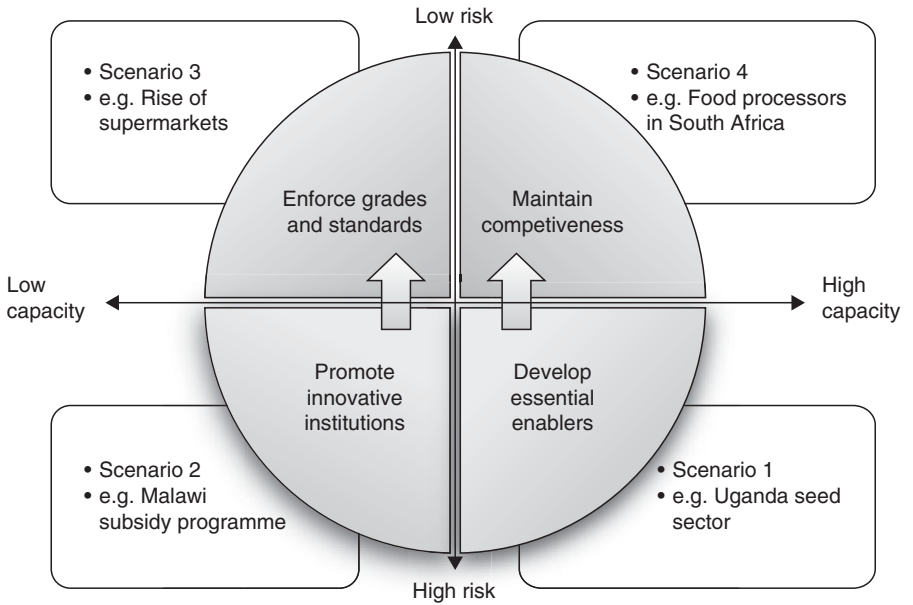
Low risk

• Scenario 3
• e.g. Rise of supermarkets

• Scenario 4
• e.g. Food processors in South Africa

Enforce grades and standards

Maintain competiveness

Low capacity

High capacity

Promote innovative institutions

Develop essential enablers

• Scenario 2
• e.g. Malawi subsidy programme

• Scenario 1
• e.g. Uganda seed sector

High risk